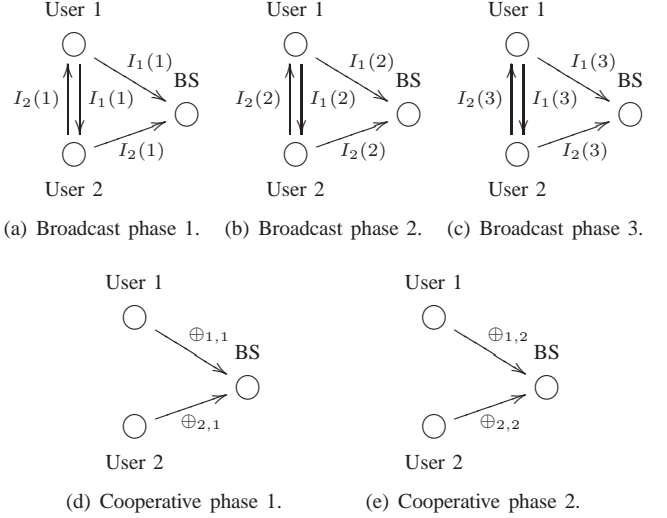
User 1

$I_1(1)$

BS

$I_2(1)$ $I_1(1)$

$I_2(1)$

User 2

(a) Broadcast phase 1.

User 1

$I_1(2)$

BS

$I_2(2)$ $I_1(2)$

$I_2(2)$

User 2

(b) Broadcast phase 2.

User 1

$I_1(3)$

BS

$I_2(3)$ $I_1(3)$

$I_2(3)$

User 2

(c) Broadcast phase 3.

User 1

$\oplus_{1,1}$

BS

$\oplus_{2,1}$

User 2

(d) Cooperative phase 1.

User 1

$\oplus_{1,2}$

BS

$\oplus_{2,2}$

User 2

(e) Cooperative phase 2.